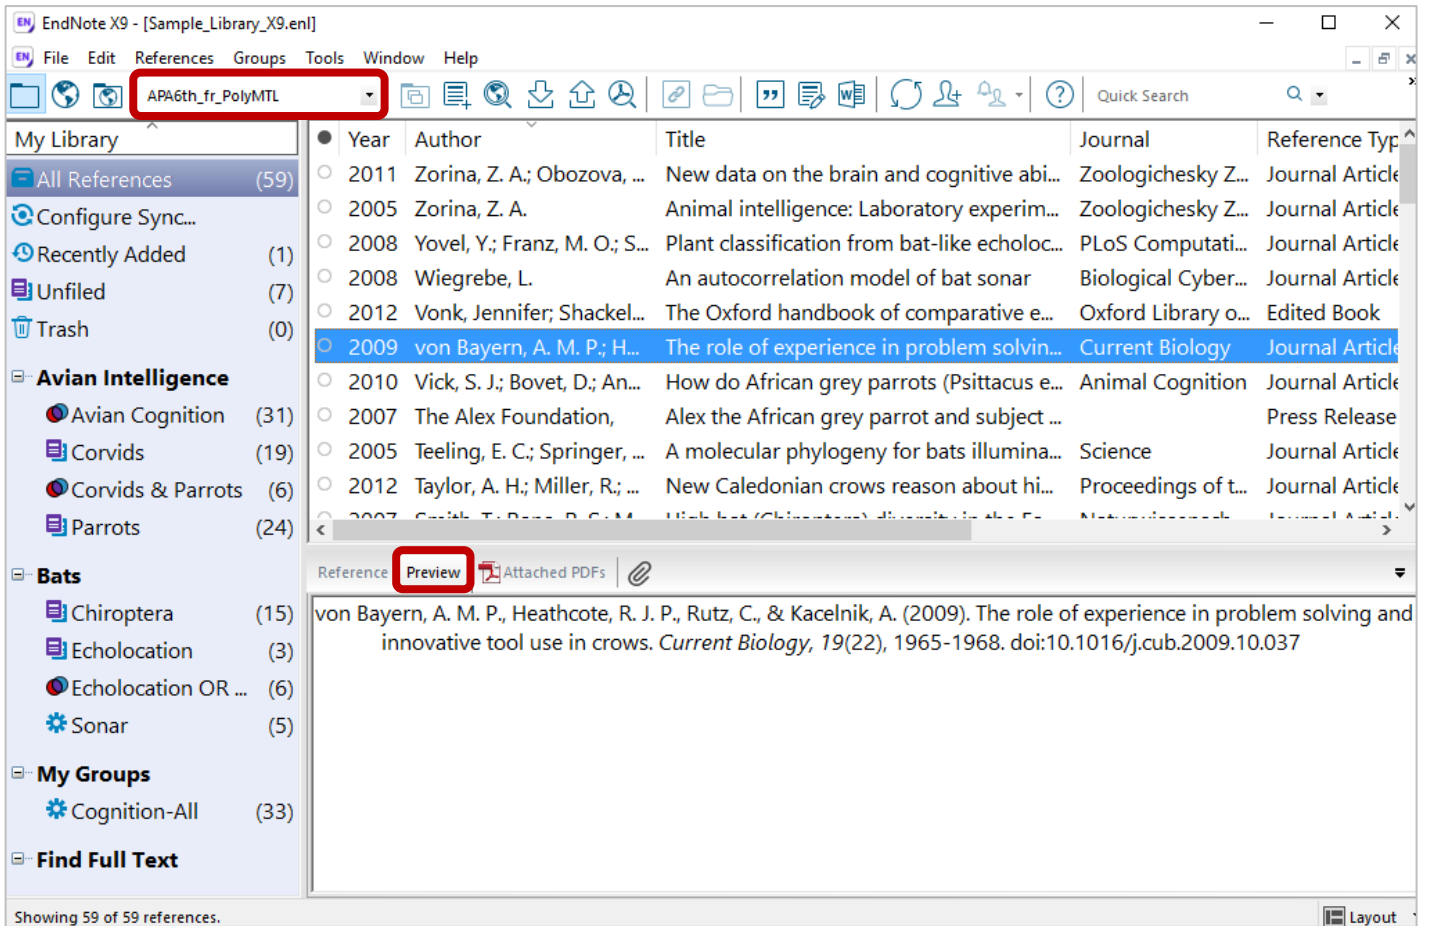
EndNote X9 - [Sample_Library_X9.enl]

File Edit References Groups Tools Window Help

APA6th_fr_PolyMTL

Quick Search

My Library

All References (59)
Configure Sync...
Recently Added (1)
Unfiled (7)
Trash (0)

Avian Intelligence
Avian Cognition (31)
Corvids (19)
Corvids & Parrots (6)
Parrots (24)

Bats
Chiroptera (15)
Echolocation (3)
Echolocation OR ... (6)
Sonar (5)

My Groups
Cognition-All (33)

Find Full Text

| ● | Year | Author | Title | Journal | Reference Typ |
|---|---|---|---|---|---|
| | 2011 | Zorina, Z. A.; Obozova, ... | New data on the brain and cognitive abi... | Zoologichesky Z... | Journal Article |
| | 2005 | Zorina, Z. A. | Animal intelligence: Laboratory experim... | Zoologichesky Z... | Journal Article |
| | 2008 | Yovel, Y.; Franz, M. O.; S... | Plant classification from bat-like echoloc... | PLoS Computati... | Journal Article |
| | 2008 | Wiegrebe, L. | An autocorrelation model of bat sonar | Biological Cyber... | Journal Article |
| | 2012 | Vonk, Jennifer; Shackel... | The Oxford handbook of comparative e... | Oxford Library o... | Edited Book |
| | 2009 | von Bayern, A. M. P.; H... | The role of experience in problem solvin... | Current Biology | Journal Article |
| | 2010 | Vick, S. J.; Bovet, D.; An... | How do African grey parrots (Psittacus e... | Animal Cognition | Journal Article |
| | 2007 | The Alex Foundation, | Alex the African grey parrot and subject ... | | Press Release |
| | 2005 | Teeling, E. C.; Springer, ... | A molecular phylogeny for bats illumina... | Science | Journal Article |
| | 2012 | Taylor, A. H.; Miller, R.; ... | New Caledonian crows reason about hi... | Proceedings of t... | Journal Article |
| | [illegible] | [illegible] | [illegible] | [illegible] | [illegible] |

Reference Preview Attached PDFs

von Bayern, A. M. P., Heathcote, R. J. P., Rutz, C., & Kacelnik, A. (2009). The role of experience in problem solving and innovative tool use in crows. *Current Biology, 19*(22), 1965-1968. doi:10.1016/j.cub.2009.10.037

Showing 59 of 59 references.

Layout